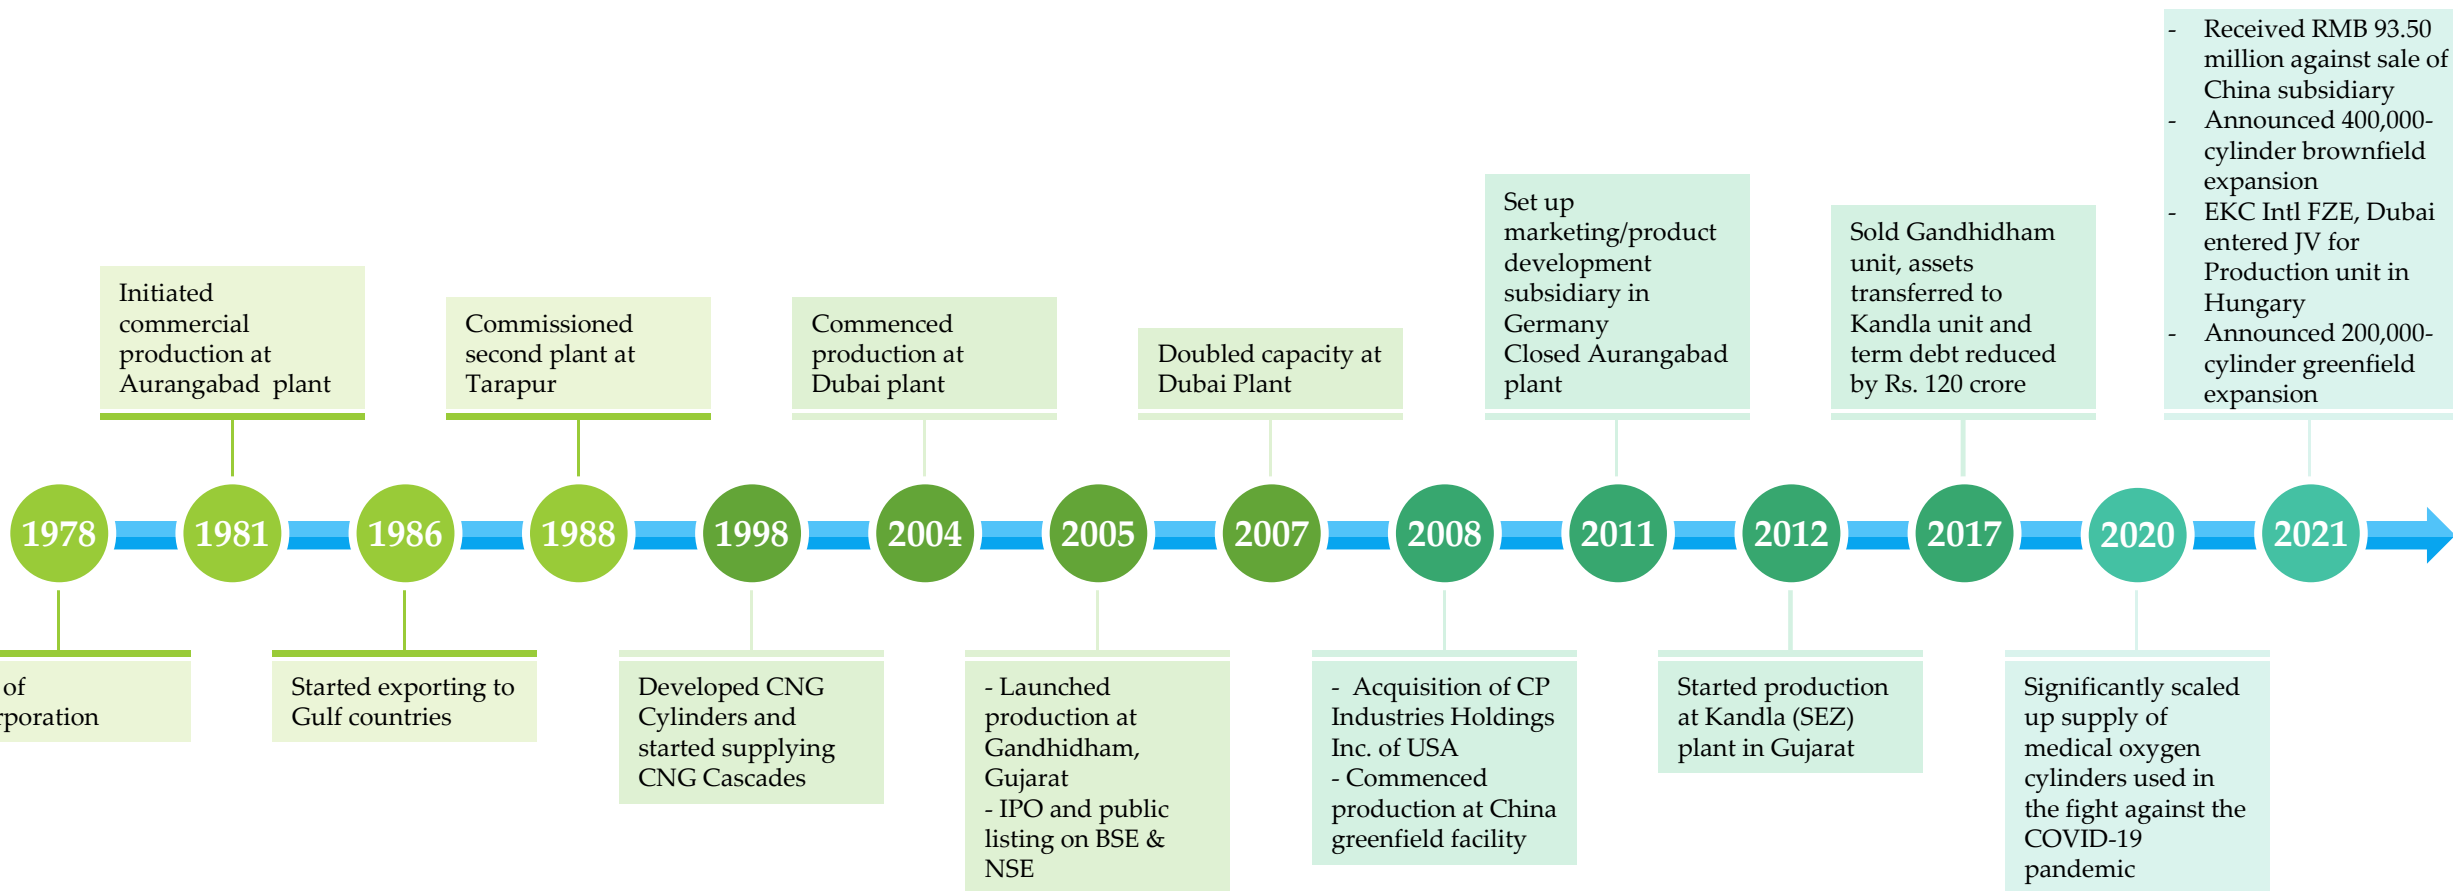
1978

of
rporation

1981

Initiated commercial production at Aurangabad plant

1986

Started exporting to Gulf countries

1988

Commissioned second plant at Tarapur

1998

Developed CNG Cylinders and started supplying CNG Cascades

2004

Commenced production at Dubai plant

2005

- Launched production at Gandhidham, Gujarat
- IPO and public listing on BSE & NSE

2007

Doubled capacity at Dubai Plant

2008

- Acquisition of CP Industries Holdings Inc. of USA
- Commenced production at China greenfield facility

2011

Set up marketing/product development subsidiary in Germany
Closed Aurangabad plant

2012

Started production at Kandla (SEZ) plant in Gujarat

2017

Sold Gandhidham unit, assets transferred to Kandla unit and term debt reduced by Rs. 120 crore

2020

Significantly scaled up supply of medical oxygen cylinders used in the fight against the COVID-19 pandemic

2021

- Received RMB 93.50 million against sale of China subsidiary
- Announced 400,000-cylinder brownfield expansion
- EKC Intl FZE, Dubai entered JV for Production unit in Hungary
- Announced 200,000-cylinder greenfield expansion